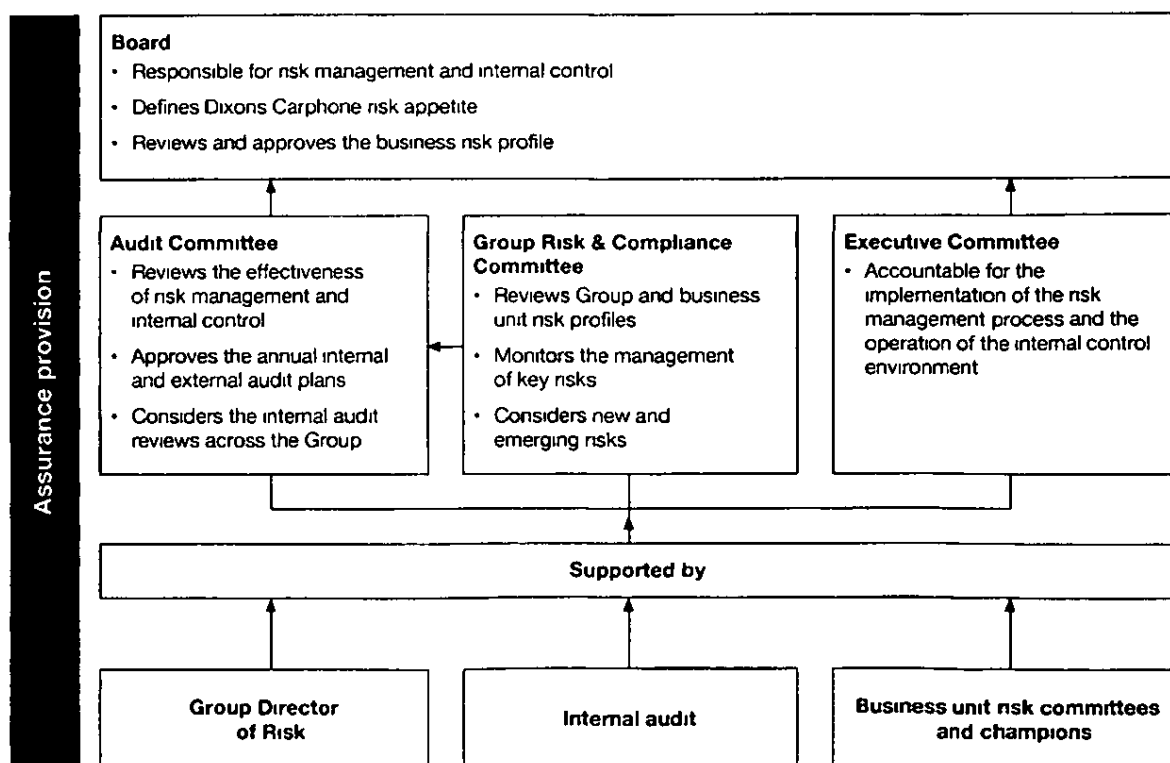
Assurance provision

Board
- Responsible for risk management and internal control
- Defines Dixons Carphone risk appetite
- Reviews and approves the business risk profile

Audit Committee
- Reviews the effectiveness of risk management and internal control
- Approves the annual internal and external audit plans
- Considers the internal audit reviews across the Group

Group Risk & Compliance Committee
- Reviews Group and business unit risk profiles
- Monitors the management of key risks
- Considers new and emerging risks

Executive Committee
- Accountable for the implementation of the risk management process and the operation of the internal control environment

Supported by

Group Director of Risk

Internal audit

Business unit risk committees and champions